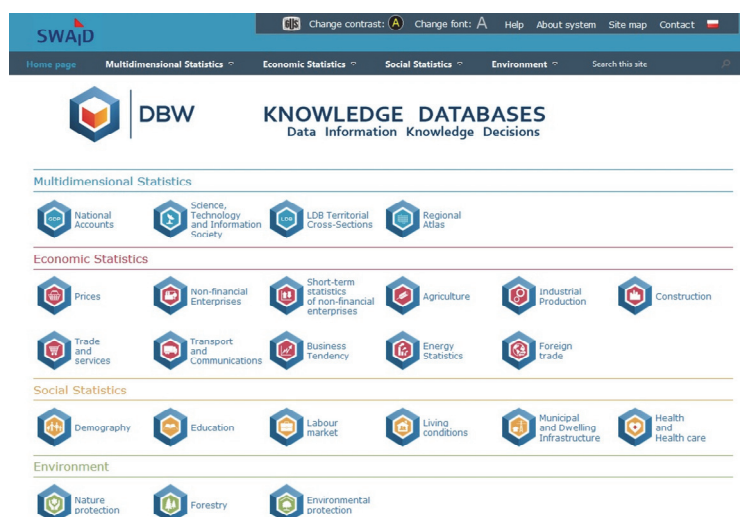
SWAiD

Change contrast: A Change font: A Help About system Site map Contact

Home page Multidimensional Statistics Economic Statistics Social Statistics Environment Search this site

DBW

KNOWLEDGE DATABASES
Data Information Knowledge Decisions

Multidimensional Statistics

National Accounts

Science, Technology and Information Society

LDB Territorial Cross-Sections

Regional Atlas

Economic Statistics

Prices

Non-financial Enterprises

Short-term statistics of non-financial enterprises

Agriculture

Industrial Production

Construction

Trade and services

Transport and Communications

Business Tendency

Energy Statistics

Foreign trade

Social Statistics

Demography

Education

Labour market

Living conditions

Municipal and Dwelling Infrastructure

Health and Health care

Environment

Nature protection

Forestry

Environmental protection